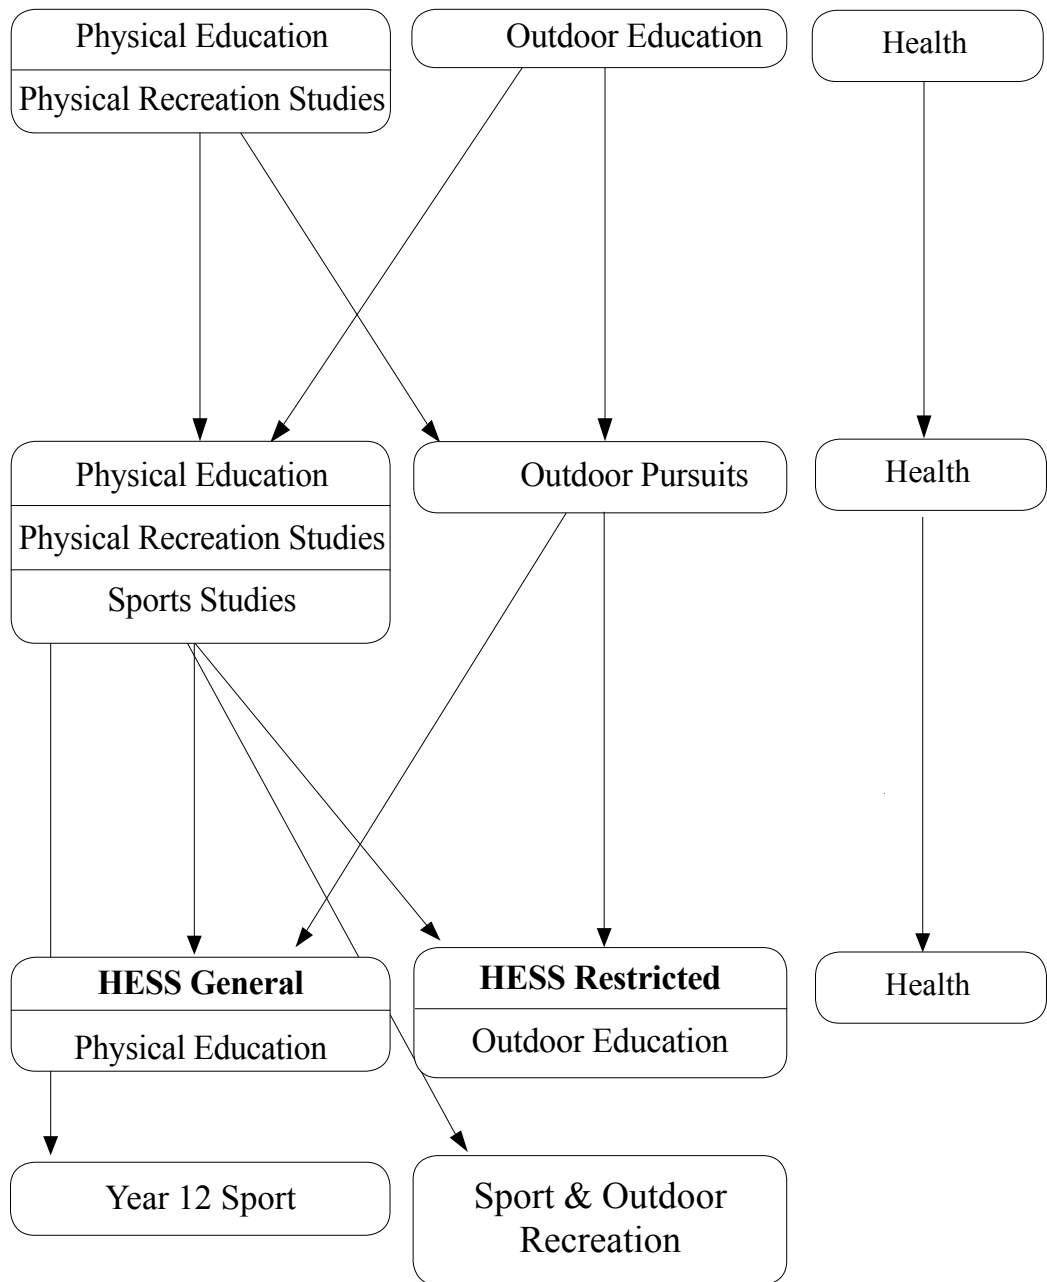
Physical Education
Physical Recreation Studies

Outdoor Education

Health

Physical Education
Physical Recreation Studies
Sports Studies

Outdoor Pursuits

Health

**HESS General**
Physical Education

**HESS Restricted**
Outdoor Education

Health

Year 12 Sport

Sport & Outdoor Recreation